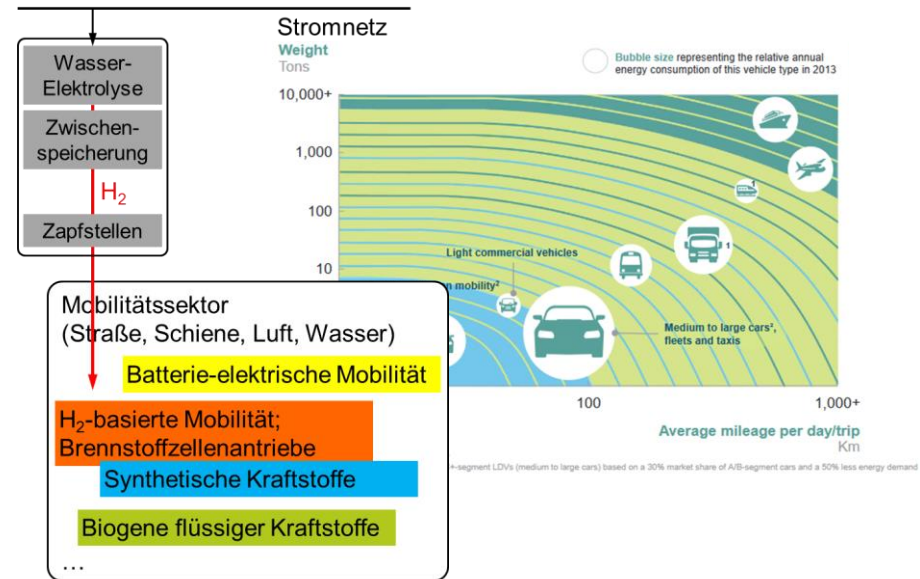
Stromnetz

Wasser-Elektrolyse

Zwischen-speicherung

$H_2$

Zapfstellen

Weight
Tons

Bubble size representing the relative annual energy consumption of this vehicle type in 2013

10,000+

1,000

100

10

Light commercial vehicles

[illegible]n mobility²

Medium to large cars², fleets and taxis

100

1,000+

Average mileage per day/trip
Km

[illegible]-segment LDVs (medium to large cars) based on a 30% market share of A/B-segment cars and a 50% less energy demand

Mobilitätssektor
(Straße, Schiene, Luft, Wasser)

Batterie-elektrische Mobilität

$H_2$-basierte Mobilität;
Brennstoffzellenantriebe

Synthetische Kraftstoffe

Biogene flüssiger Kraftstoffe

…